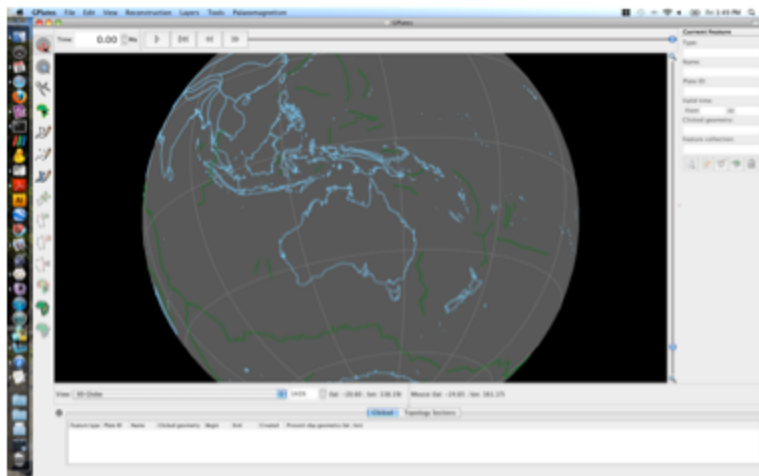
GPlates File Edit View Reconstruction Layers Tools Palaeomagnetism

GPlates

Time 0.00 Ma

Current Feature
Type:
Name:
Plate ID:
Valid time:
Clicked geometry:
Feature collection:

View 3D Globe
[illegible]% (lat: -20.65 ; lon: 130.28) Mouse (lat: -19.81 ; lon: 161.17)

Clicked Topology Sections

Feature type Plate ID Name Clicked geometry Begin End Created Present day geometry lat. (lon)